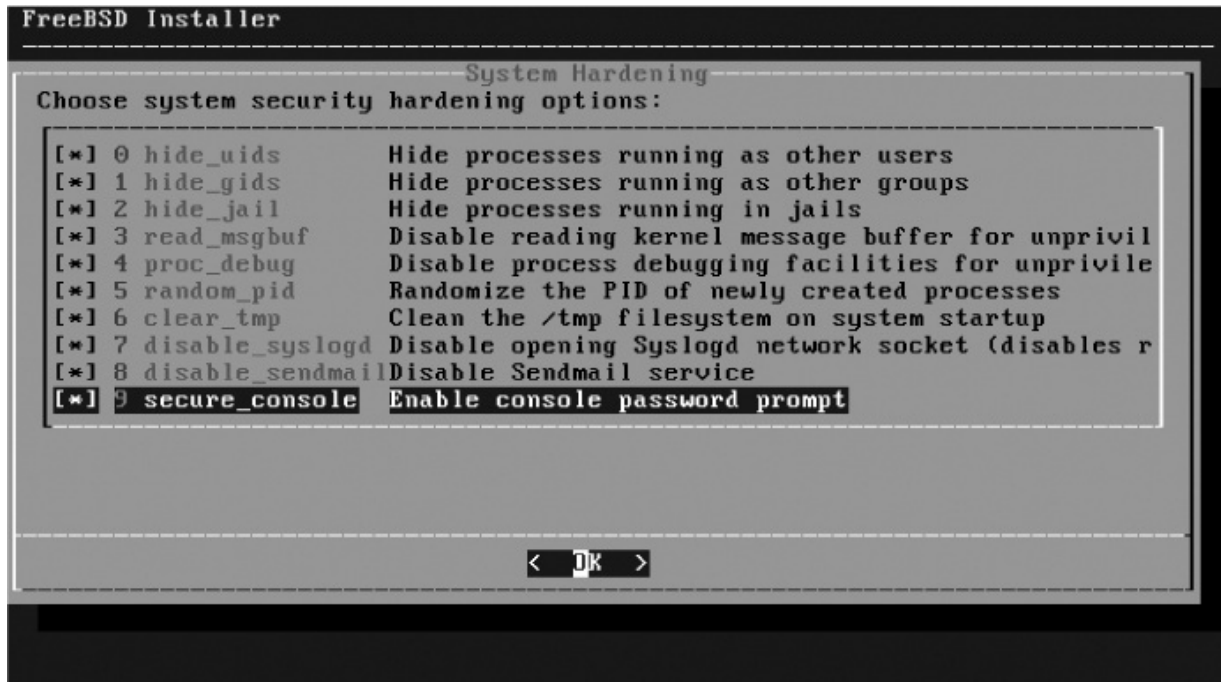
FreeBSD Installer

System Hardening

Choose system security hardening options:

[*] 0 hide_uids Hide processes running as other users
[*] 1 hide_gids Hide processes running as other groups
[*] 2 hide_jail Hide processes running in jails
[*] 3 read_msgbuf Disable reading kernel message buffer for unprivil
[*] 4 proc_debug Disable process debugging facilities for unprivile
[*] 5 random_pid Randomize the PID of newly created processes
[*] 6 clear_tmp Clean the /tmp filesystem on system startup
[*] 7 disable_syslogd Disable opening Syslogd network socket (disables r
[*] 8 disable_sendmail Disable Sendmail service
[*] 9 secure_console Enable console password prompt

< OK >